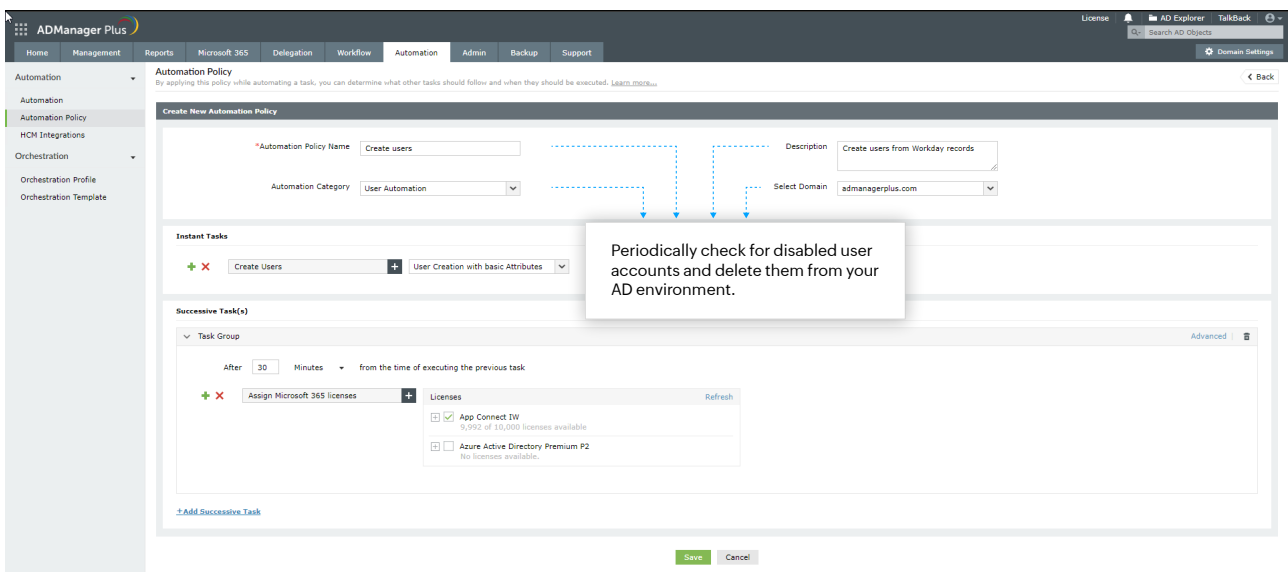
ADManager Plus

License | AD Explorer | TalkBack

Search AD Objects

Home | Management | Reports | Microsoft 365 | Delegation | Workflow | Automation | Admin | Backup | Support

Domain Settings

Automation

Automation
Automation Policy
HCM Integrations

Orchestration

Orchestration Profile
Orchestration Template

Automation Policy
By applying this policy while automating a task, you can determine what other tasks should follow and when they should be executed. Learn more...

Back

Create New Automation Policy

*Automation Policy Name: Create users

Description: Create users from Workday records

Automation Category: User Automation

Select Domain: admanagerplus.com

Instant Tasks

Create Users | User Creation with basic Attributes

Periodically check for disabled user accounts and delete them from your AD environment.

Successive Task(s)

Task Group

Advanced

After 30 Minutes from the time of executing the previous task

Assign Microsoft 365 licenses

Licenses | Refresh

App Connect IW
9,992 of 10,000 licenses available

Azure Active Directory Premium P2
No licenses available.

+Add Successive Task

Save | Cancel